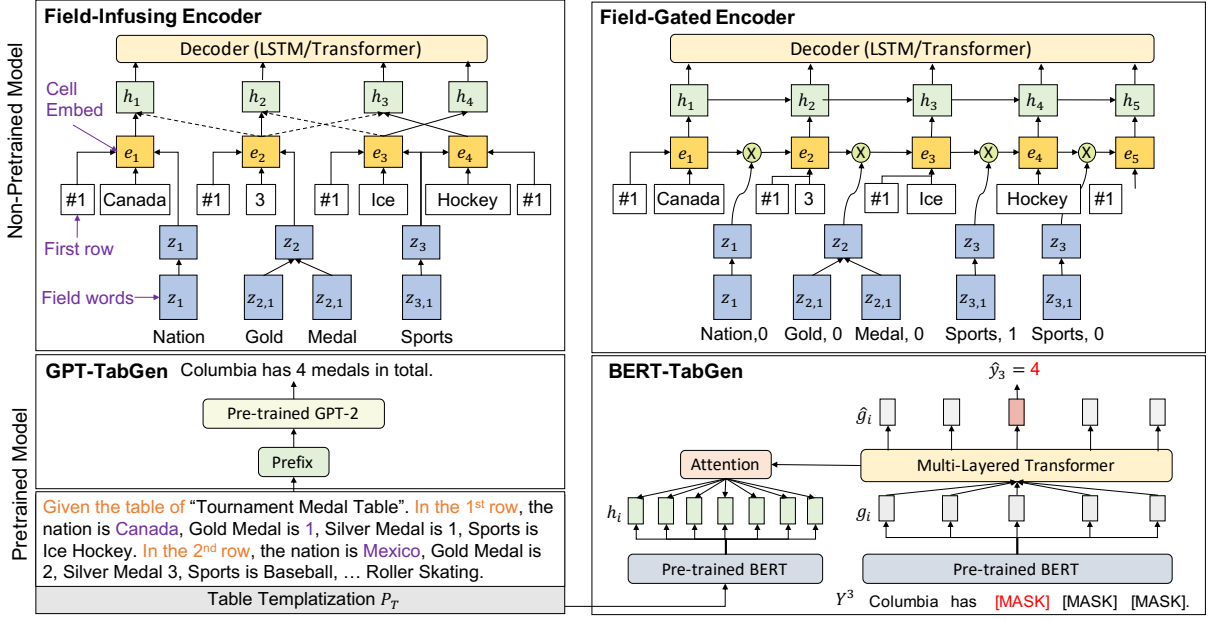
Non-Pretrained Model

Field-Infusing Encoder

Decoder (LSTM/Transformer)

Cell Embed

$h_1$ $h_2$ $h_3$ $h_4$

$e_1$ $e_2$ $e_3$ $e_4$

#1 Canada #1 3 #1 Ice Hockey #1

First row

$z_1$ $z_2$ $z_3$

Field words

$z_1$ $z_{2,1}$ $z_{2,1}$ $z_{3,1}$

Nation Gold Medal Sports

Field-Gated Encoder

Decoder (LSTM/Transformer)

$h_1$ $h_2$ $h_3$ $h_4$ $h_5$

$e_1$ X $e_2$ X $e_3$ X $e_4$ X $e_5$

#1 Canada #1 3 #1 Ice Hockey #1

$z_1$ $z_2$ $z_3$ $z_3$

$z_1$ $z_{2,1}$ $z_{2,1}$ $z_{3,1}$ $z_{3,1}$

Nation,0 Gold, 0 Medal, 0 Sports, 1 Sports, 0

Pretrained Model

GPT-TabGen

Columbia has 4 medals in total.

Pre-trained GPT-2

Prefix

Given the table of "Tournament Medal Table". In the 1st row, the nation is Canada, Gold Medal is 1, Silver Medal is 1, Sports is Ice Hockey. In the 2nd row, the nation is Mexico, Gold Medal is 2, Silver Medal 3, Sports is Baseball, … Roller Skating.

Table Templatization $P_T$

BERT-TabGen

$\hat{y}_3 = 4$

$\hat{g}_i$

Attention

Multi-Layered Transformer

$h_i$

$g_i$

Pre-trained BERT

Pre-trained BERT

$Y^3$ Columbia has [MASK] [MASK] [MASK].